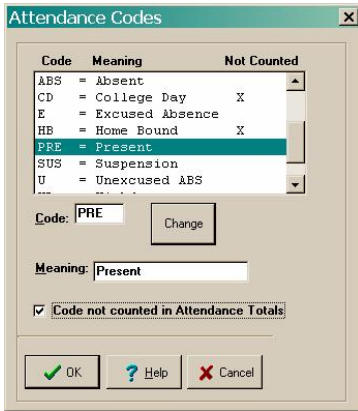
Attendance Codes

| Code | Meaning | Not Counted |
|---|---|---|
| ABS | = Absent | |
| CD | = College Day | X |
| E | = Excused Absence | |
| HB | = Home Bound | X |
| PRE | = Present | |
| SUS | = Suspension | |
| U | = Unexcused ABS | |

Code: PRE

Change

Meaning: Present

Code not counted in Attendance Totals

OK

Help

Cancel